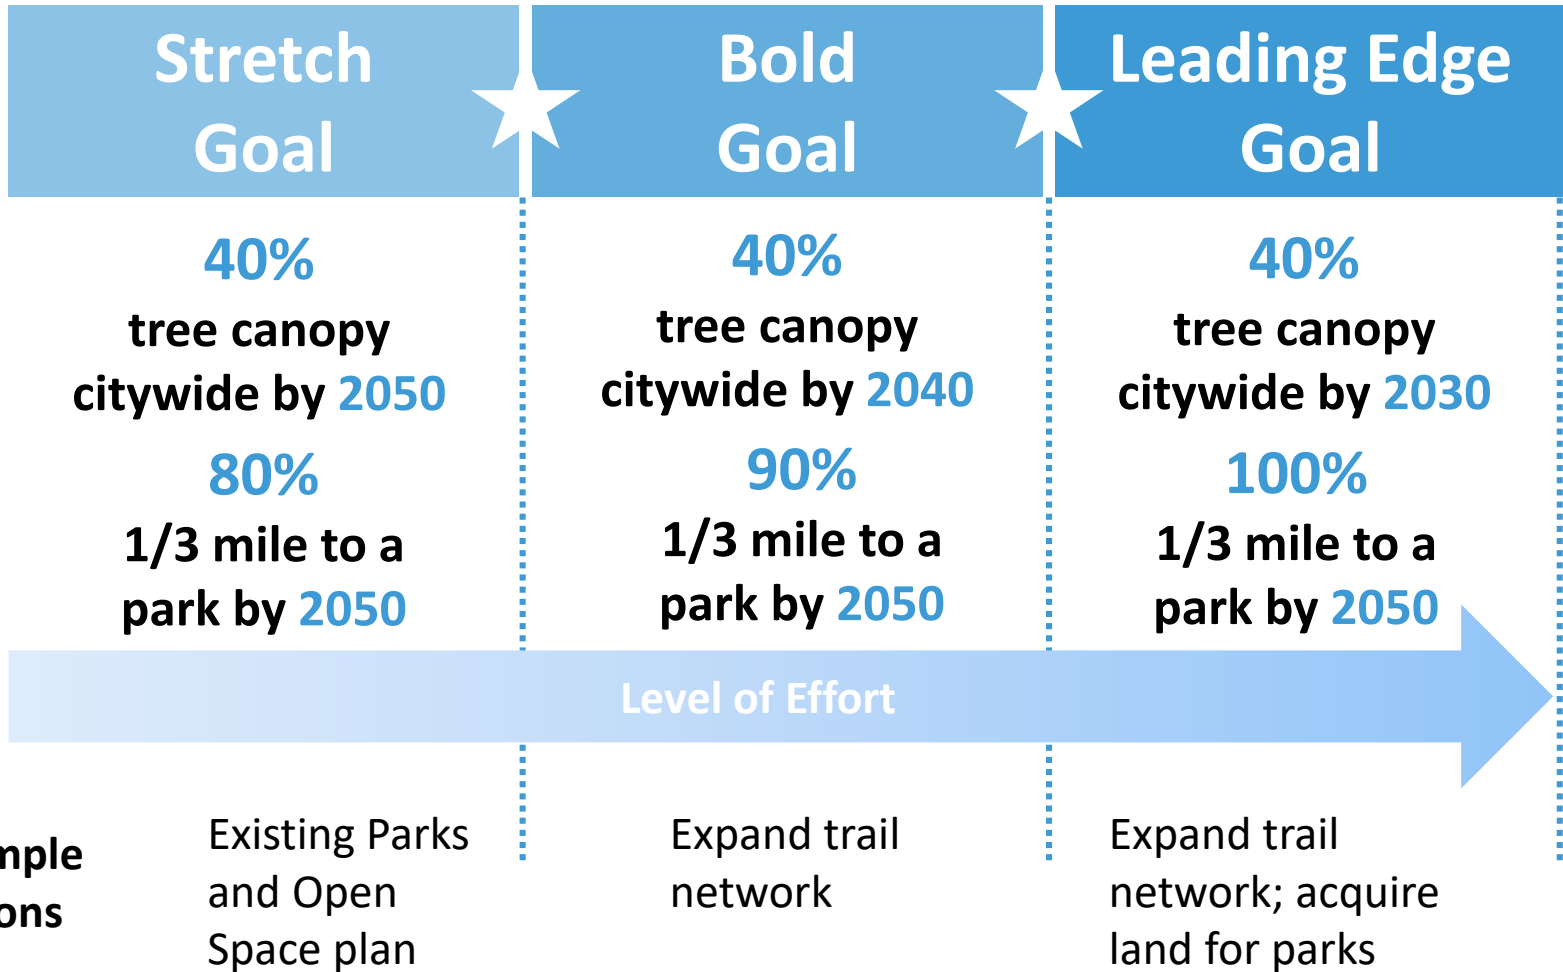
Stretch Goal

Bold Goal

Leading Edge Goal

40%
tree canopy citywide by 2050
80%
1/3 mile to a park by 2050

40%
tree canopy citywide by 2040
90%
1/3 mile to a park by 2050

40%
tree canopy citywide by 2030
100%
1/3 mile to a park by 2050

Level of Effort

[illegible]mple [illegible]ons

Existing Parks and Open Space plan

Expand trail network

Expand trail network; acquire land for parks